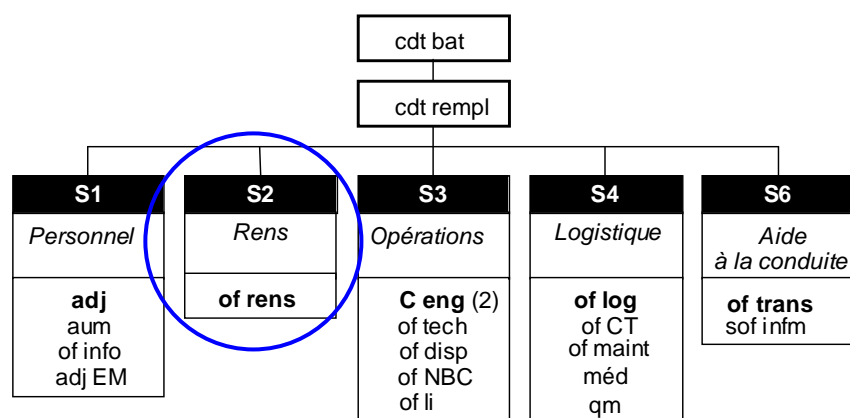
cdt bat

cdt rempl

S1
Personnel
adj
aum
of info
adj EM

S2
Rens
of rens

S3
Opérations
C eng (2)
of tech
of disp
of NBC
of li

S4
Logistique
of log
of CT
of maint
méd
qm

S6
Aide à la conduite
of trans
sof infm